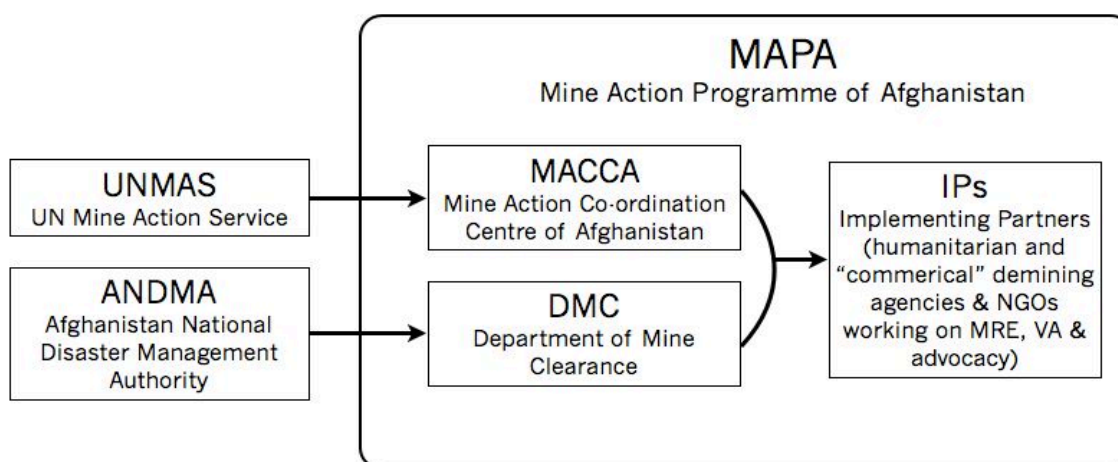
MAPA
Mine Action Programme of Afghanistan

UNMAS
UN Mine Action Service

ANDMA
Afghanistan National Disaster Management Authority

MACCA
Mine Action Co-ordination Centre of Afghanistan

DMC
Department of Mine Clearance

IPs
Implementing Partners (humanitarian and "commerical" demining agencies & NGOs working on MRE, VA & advocacy)